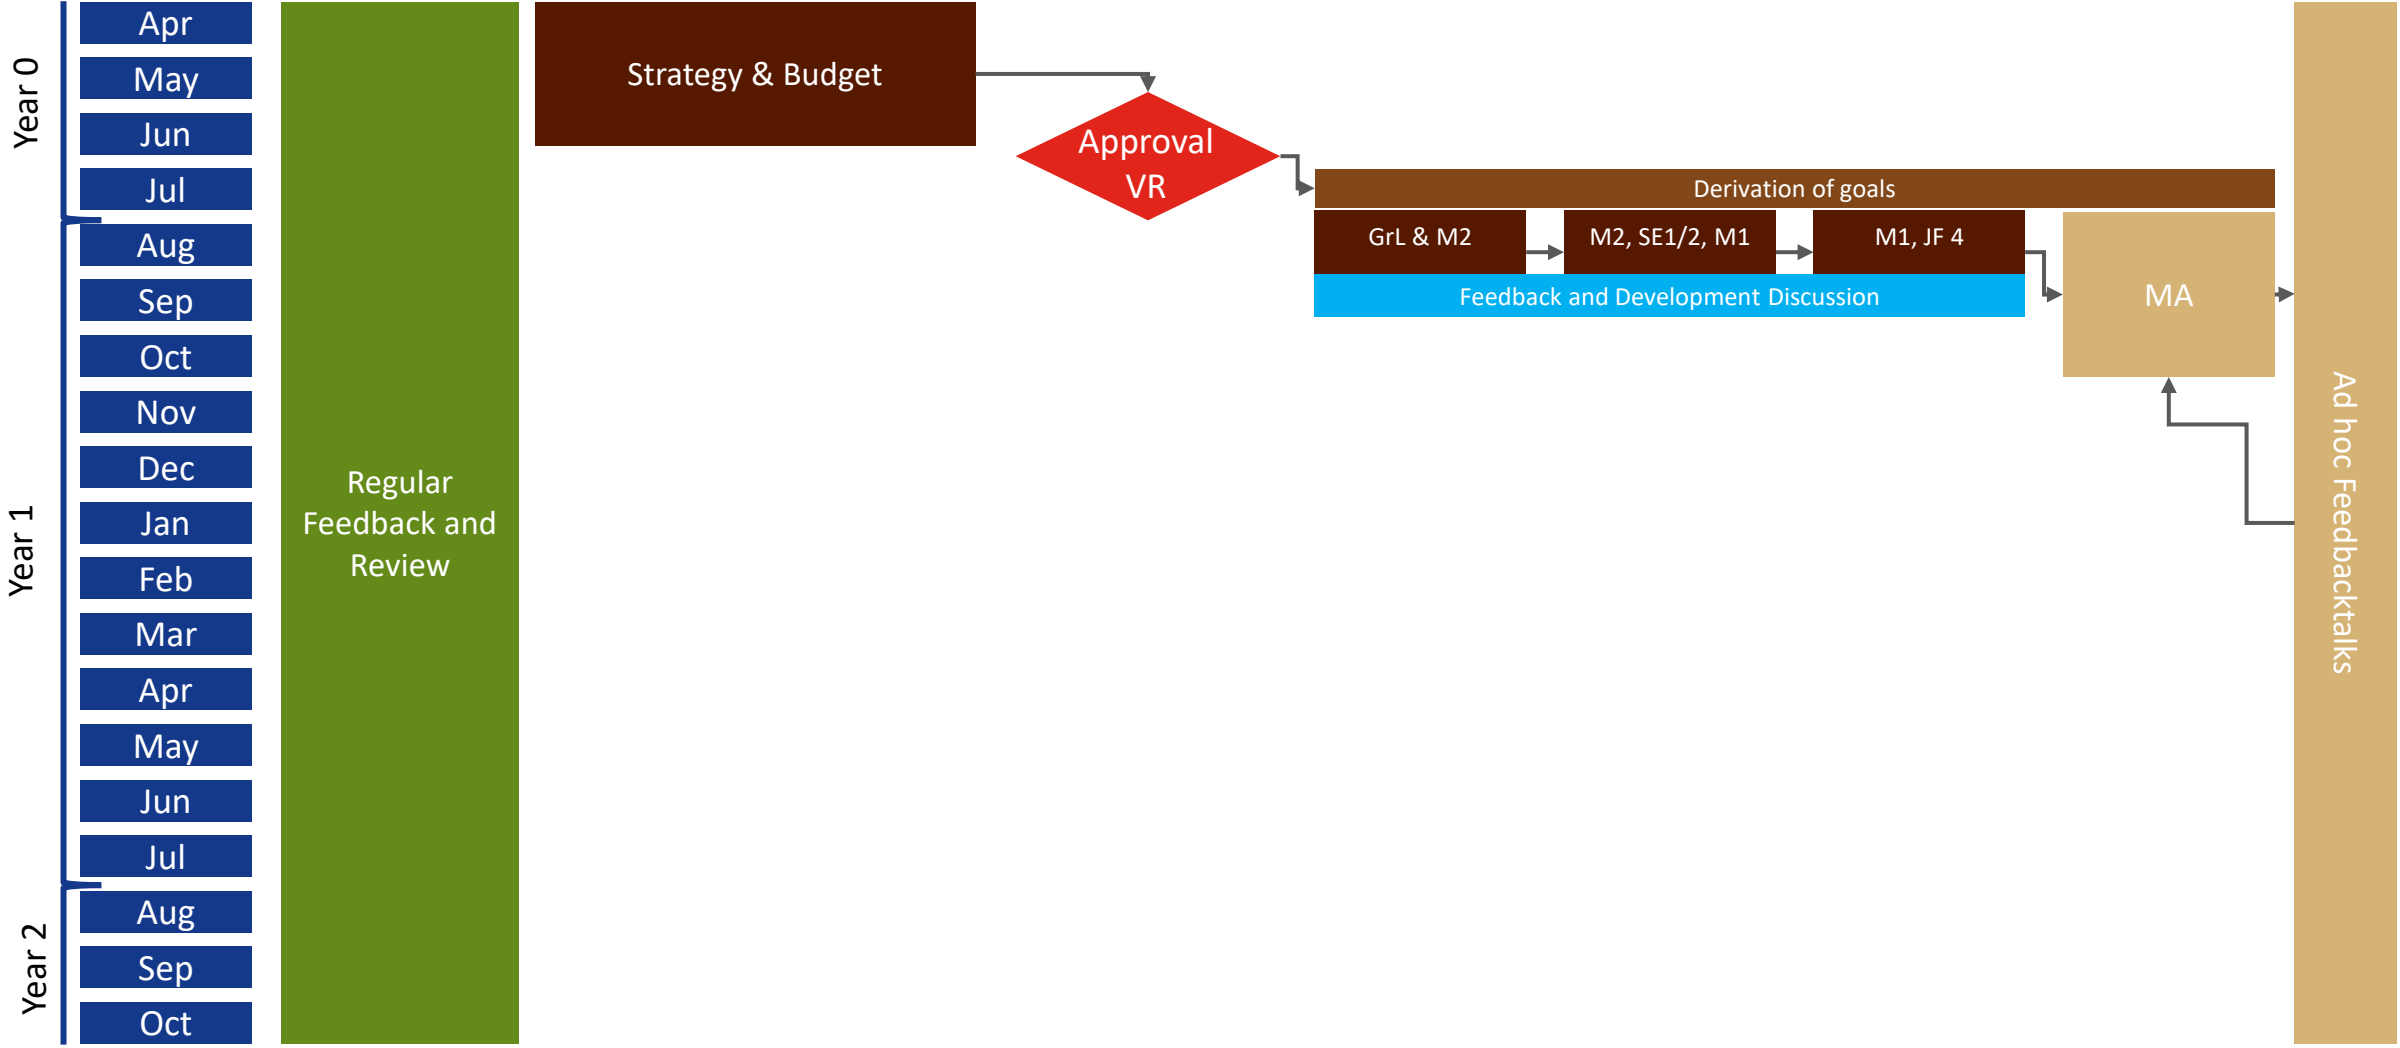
Year 0
Apr
May
Jun
Jul

Year 1
Aug
Sep
Oct
Nov
Dec
Jan
Feb
Mar
Apr
May
Jun
Jul

Year 2
Aug
Sep
Oct

Regular Feedback and Review

Strategy & Budget

Approval VR

Derivation of goals

GrL & M2

M2, SE1/2, M1

M1, JF 4

Feedback and Development Discussion

MA

Ad hoc Feedbacktalks